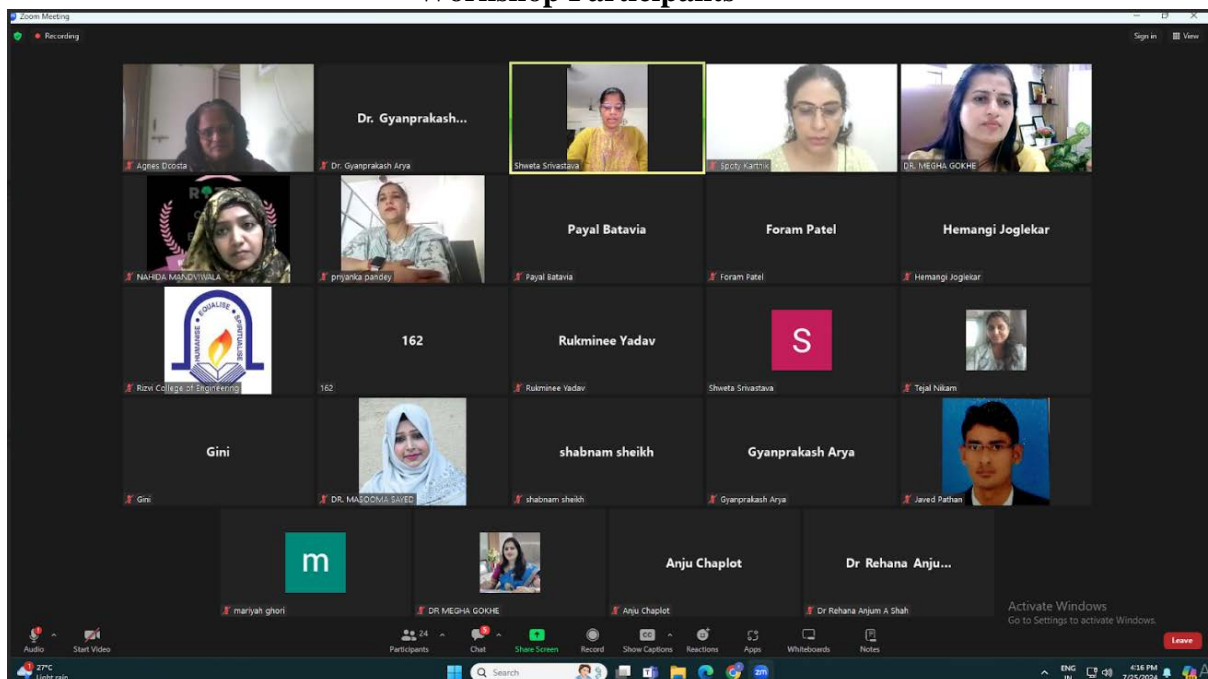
Workshop Participants

Zoom Meeting

Recording

Sign in

View

Agnes Dcosta

Dr. Gyanprakash...

Dr. Gyanprakash Arya

Shweta Srivastava

Spoty Kartnik

DR. MEGHA GOKHE

NAHIDA MANDVIWALA

priyanka pandey

Payal Batavia

Payal Batavia

Foram Patel

Foram Patel

Hemangi Joglekar

Hemangi Joglekar

EQUALISE HUMANISE SPIRITUALISE

Rizvi College of Engineering

162

162

Rukminee Yadav

Rukminee Yadav

S

Shweta Srivastava

Tejal Nikam

Gini

Gini

DR. MASOOMA SAYED

shabnam sheikh

shabnam sheikh

Gyanprakash Arya

Gyanprakash Arya

Javed Pathan

m

mariyah ghori

DR MEGHA GOKHE

Anju Chaplot

Anju Chaplot

Dr Rehana Anju...

Dr Rehana Anjum A Shah

Activate Windows
Go to Settings to activate Windows.

Audio

Start Video

Participants 24

Chat

Share Screen

Record

Show Captions

Reactions

Apps

Whiteboards

Notes

Leave

27°C
Light rain

Search

ENG IN

4:16 PM
7/25/2024